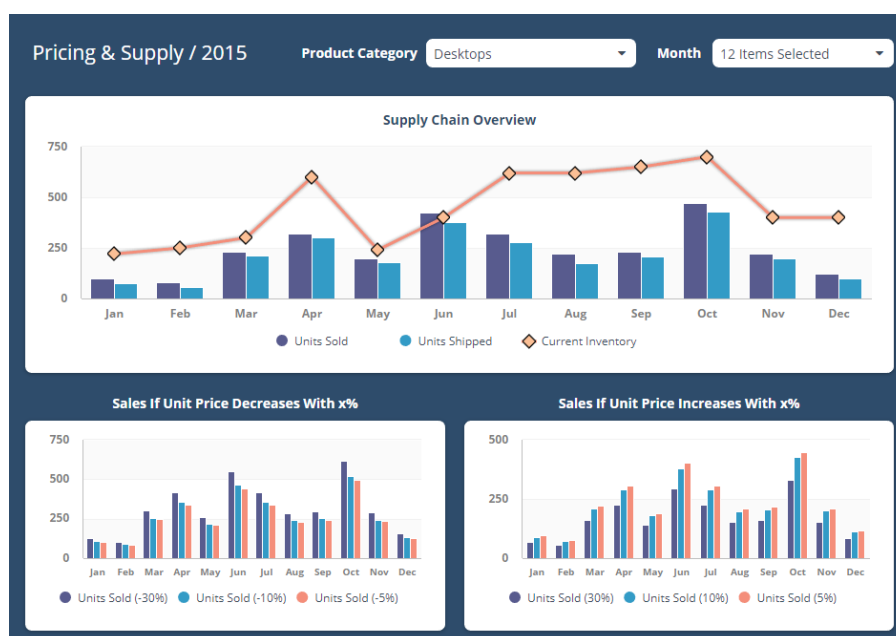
Pricing & Supply / 2015

Product Category Desktops

Month 12 Items Selected

Supply Chain Overview

750
500
250
0

Jan Feb Mar Apr May Jun Jul Aug Sep Oct Nov Dec

Units Sold Units Shipped Current Inventory

Sales If Unit Price Decreases With x%

750
500
250
0

Jan Feb Mar Apr May Jun Jul Aug Sep Oct Nov Dec

Units Sold (-30%) Units Sold (-10%) Units Sold (-5%)

Sales If Unit Price Increases With x%

500
250
0

Jan Feb Mar Apr May Jun Jul Aug Sep Oct Nov Dec

Units Sold (30%) Units Sold (10%) Units Sold (5%)